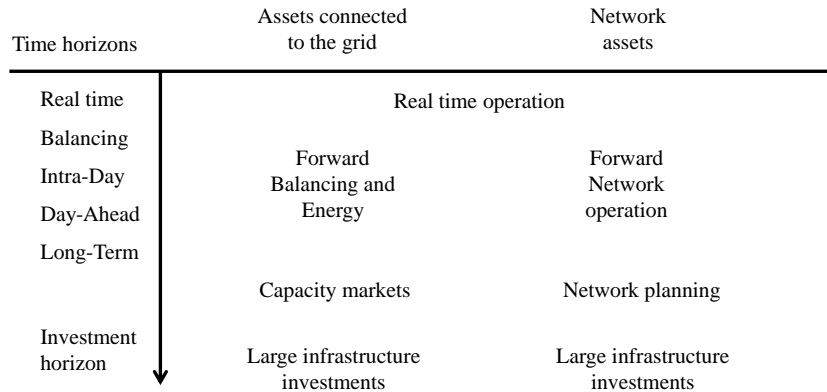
| Time horizons | Assets connected to the grid | Network assets |
|---|---|---|
| Real time | Real time operation | |
| Balancing | | |
| Intra-Day | Forward Balancing and Energy | Forward Network operation |
| Day-Ahead | | |
| Long-Term | | |
| | Capacity markets | Network planning |
| Investment horizon | Large infrastructure investments | Large infrastructure investments |